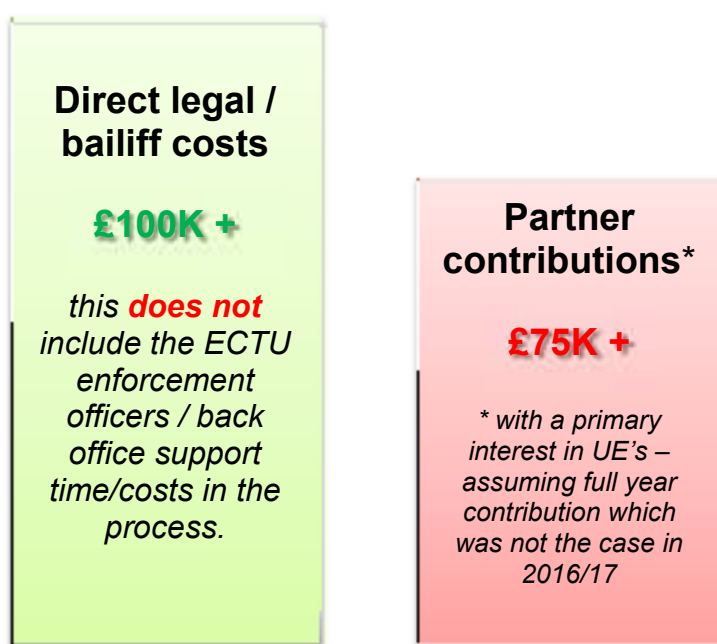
Direct legal / bailiff costs

£100K +

this does not include the ECTU enforcement officers / back office support time/costs in the process.

Partner contributions*

£75K +

* with a primary interest in UE's – assuming full year contribution which was not the case in 2016/17